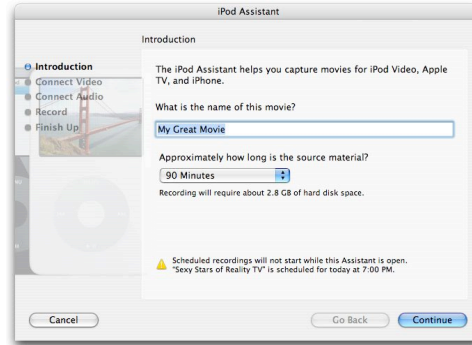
iPod Assistant

Introduction

Introduction
Connect Video
Connect Audio
Record
Finish Up

The iPod Assistant helps you capture movies for iPod Video, Apple TV, and iPhone.

What is the name of this movie?

My Great Movie

Approximately how long is the source material?

90 Minutes

Recording will require about 2.8 GB of hard disk space.

Scheduled recordings will not start while this Assistant is open. "Sexy Stars of Reality TV" is scheduled for today at 7:00 PM.

Cancel

Go Back

Continue